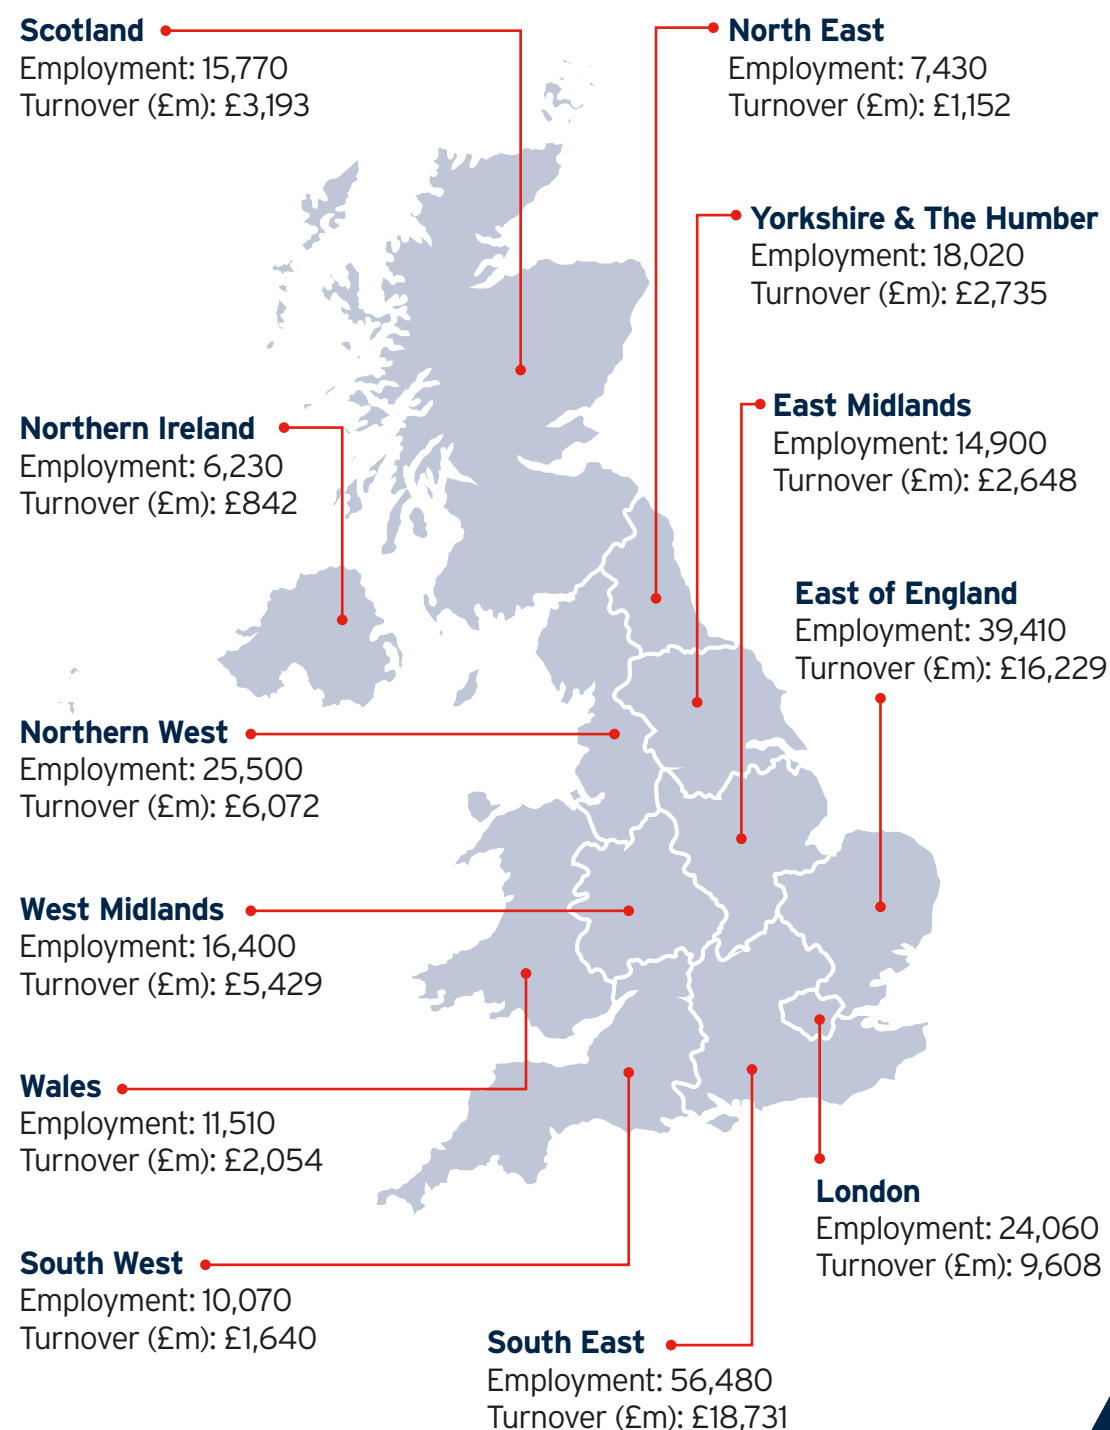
Scotland
Employment: 15,770
Turnover (£m): £3,193

North East
Employment: 7,430
Turnover (£m): £1,152

Yorkshire & The Humber
Employment: 18,020
Turnover (£m): £2,735

Northern Ireland
Employment: 6,230
Turnover (£m): £842

East Midlands
Employment: 14,900
Turnover (£m): £2,648

East of England
Employment: 39,410
Turnover (£m): £16,229

Northern West
Employment: 25,500
Turnover (£m): £6,072

West Midlands
Employment: 16,400
Turnover (£m): £5,429

Wales
Employment: 11,510
Turnover (£m): £2,054

London
Employment: 24,060
Turnover (£m): 9,608

South West
Employment: 10,070
Turnover (£m): £1,640

South East
Employment: 56,480
Turnover (£m): £18,731